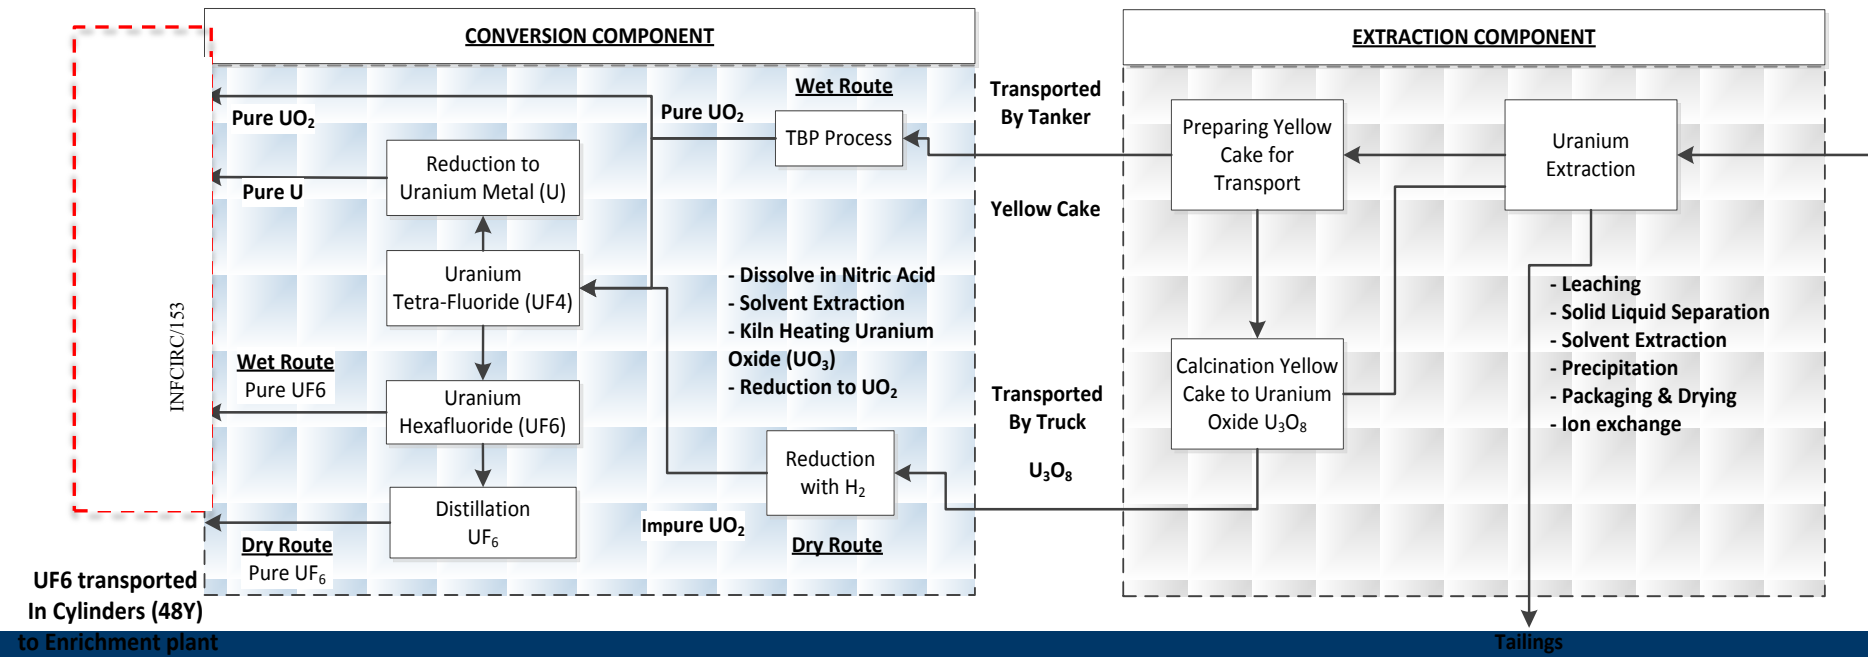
CONVERSION COMPONENT

EXTRACTION COMPONENT

Wet Route

Pure $UO_2$

Pure $UO_2$

TBP Process

Transported By Tanker

Preparing Yellow Cake for Transport

Uranium Extraction

Reduction to Uranium Metal (U)

Pure U

Yellow Cake

Uranium Tetra-Fluoride (UF4)

- Dissolve in Nitric Acid
- Solvent Extraction
- Kiln Heating Uranium Oxide ($UO_3$)
- Reduction to $UO_2$

- Leaching
- Solid Liquid Separation
- Solvent Extraction
- Precipitation
- Packaging & Drying
- Ion exchange

INFCIRC/153

Wet Route
Pure UF6

Uranium Hexafluoride (UF6)

Transported By Truck

Calcination Yellow Cake to Uranium Oxide $U_3O_8$

$U_3O_8$

Reduction with $H_2$

Distillation $UF_6$

Impure $UO_2$

Dry Route
Pure $UF_6$

Dry Route

UF6 transported In Cylinders (48Y) to Enrichment plant

Tailings